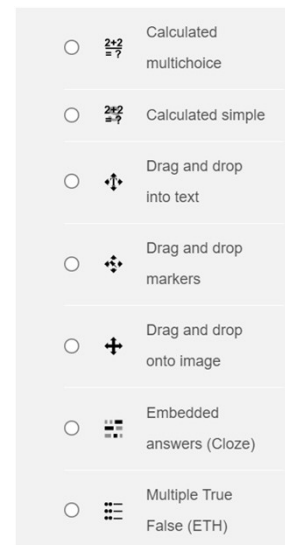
$\frac{2+2}{=?}$ Calculated multichoice

$\frac{2+2}{=?}$ Calculated simple

Drag and drop into text

Drag and drop markers

Drag and drop onto image

Embedded answers (Cloze)

Multiple True False (ETH)